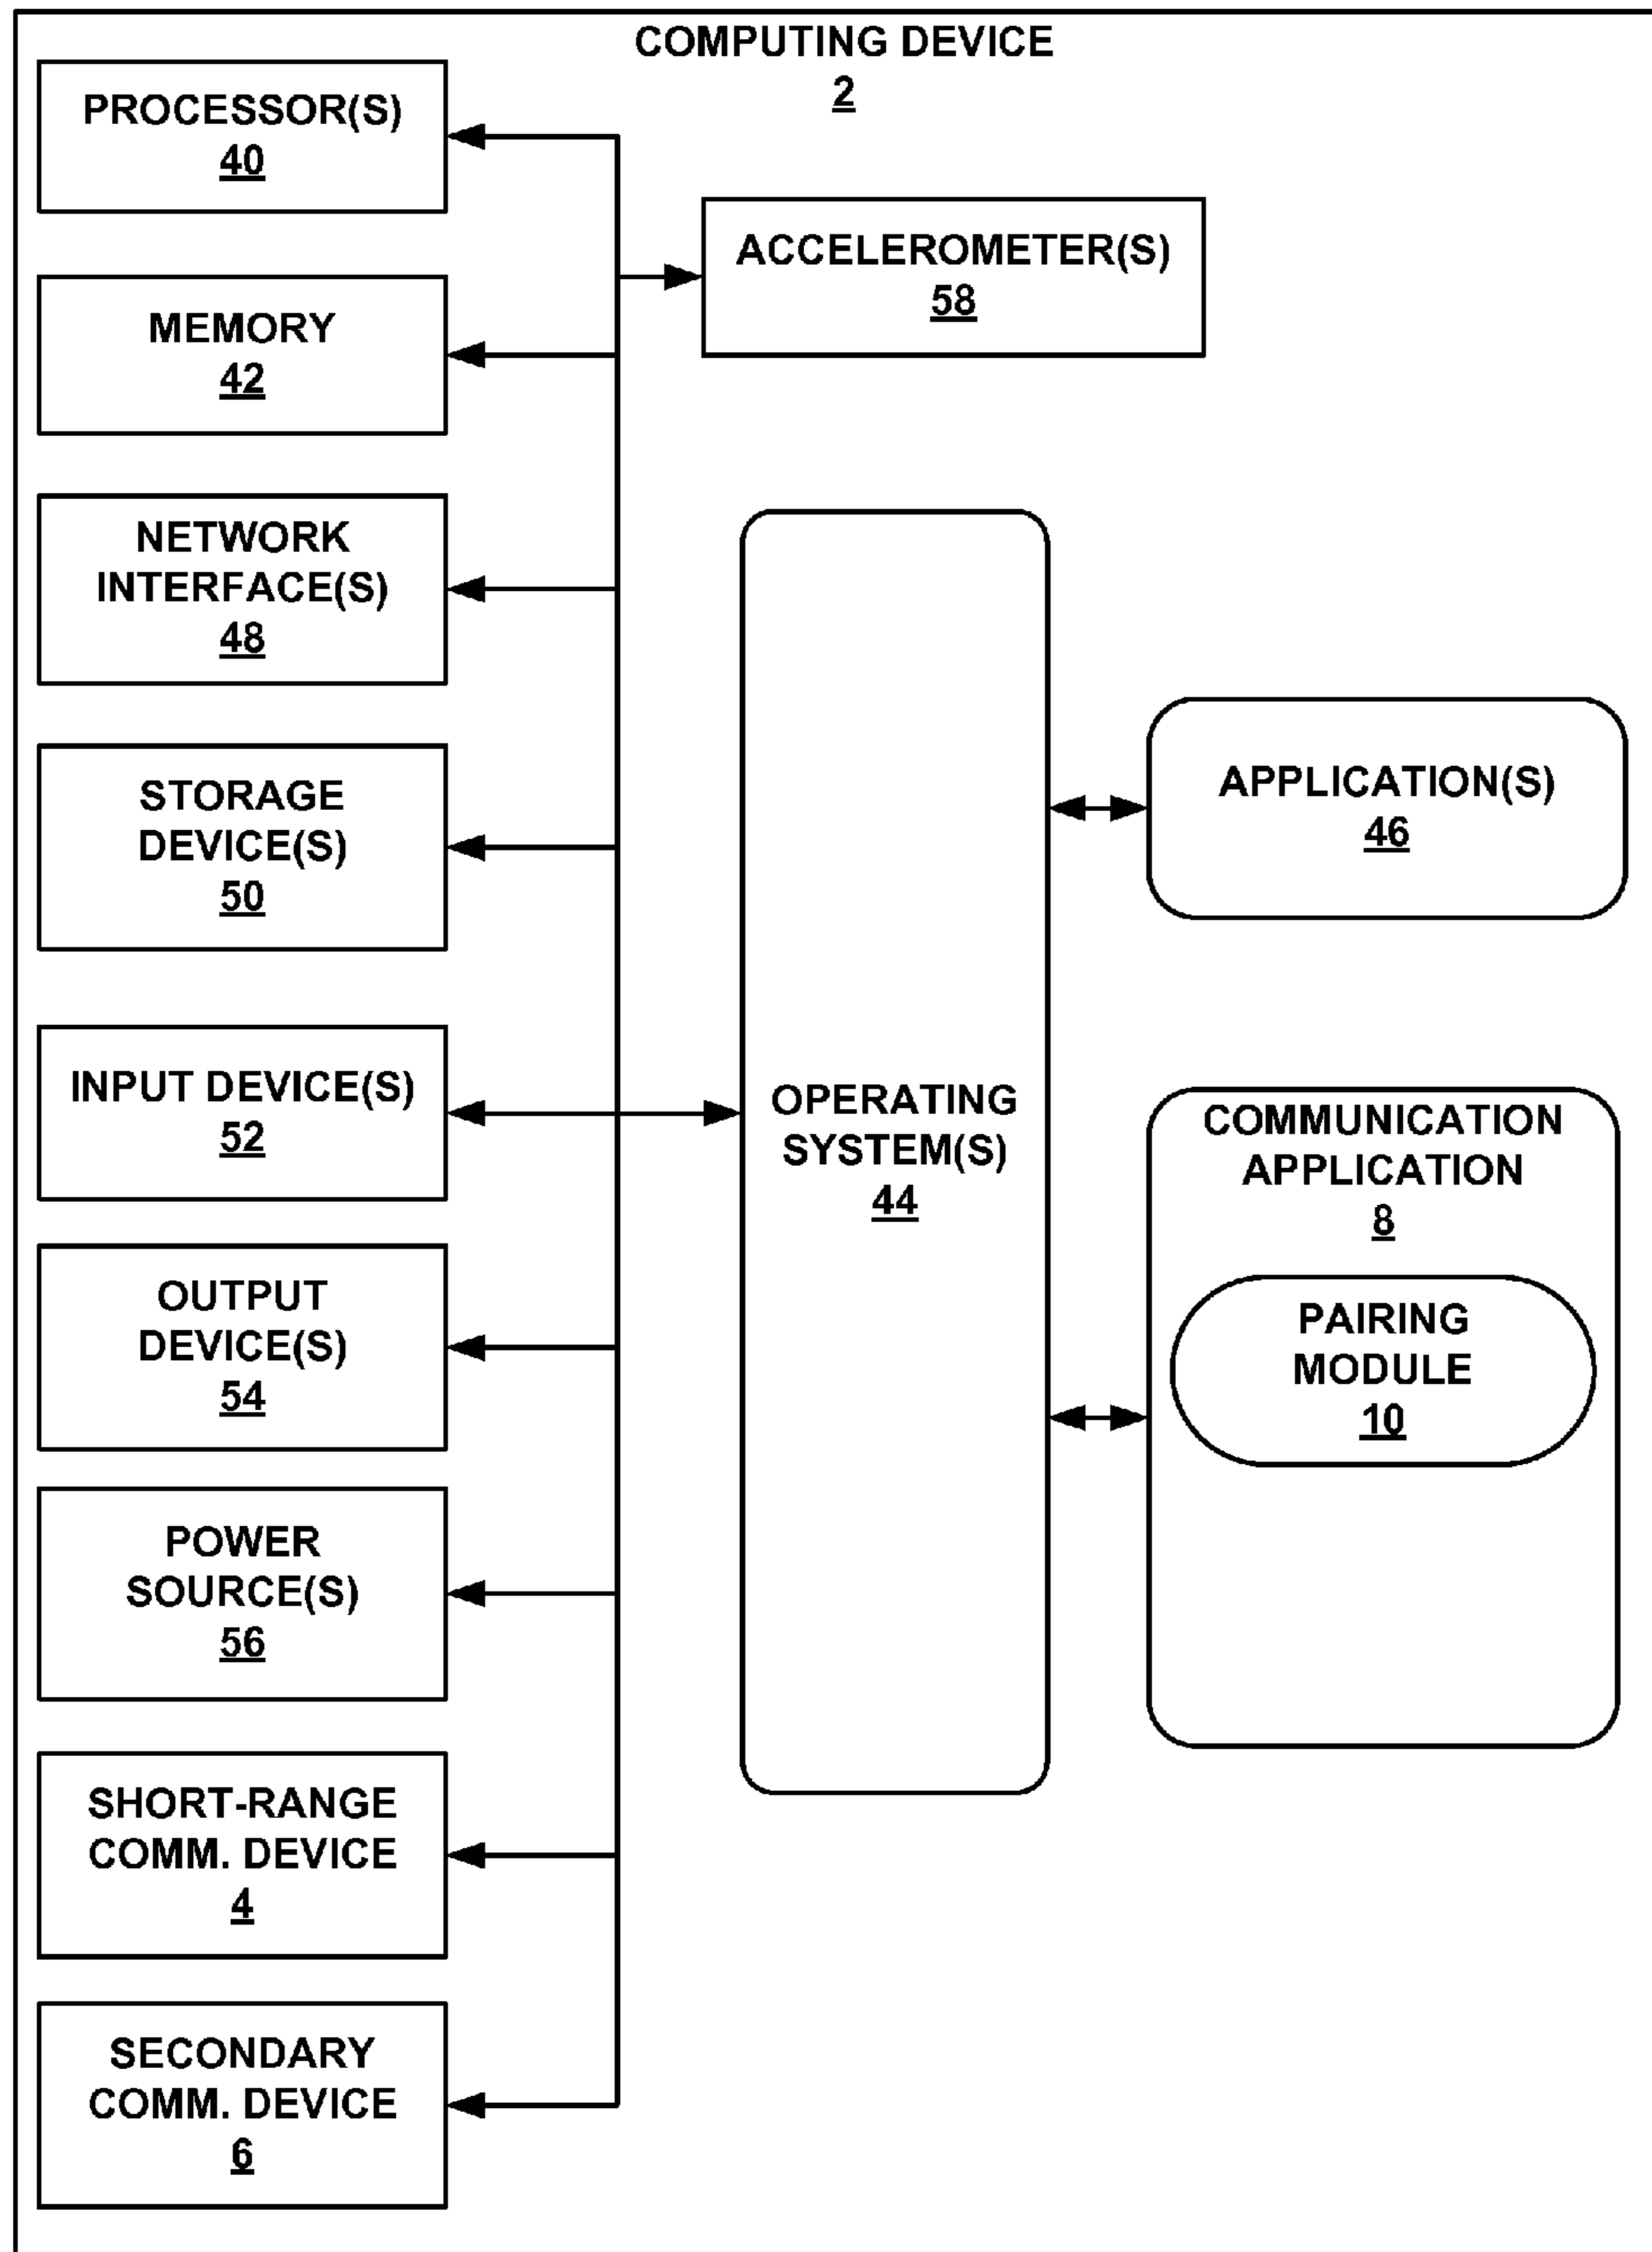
COMPUTING DEVICE
2

PROCESSOR(S)
40

ACCELEROMETER(S)
58

MEMORY
42

NETWORK INTERFACE(S)
48

STORAGE DEVICE(S)
50

APPLICATION(S)
46

INPUT DEVICE(S)
52

OPERATING SYSTEM(S)
44

COMMUNICATION APPLICATION
8

PAIRING MODULE
10

OUTPUT DEVICE(S)
54

POWER SOURCE(S)
56

SHORT-RANGE COMM. DEVICE
4

SECONDARY COMM. DEVICE
6